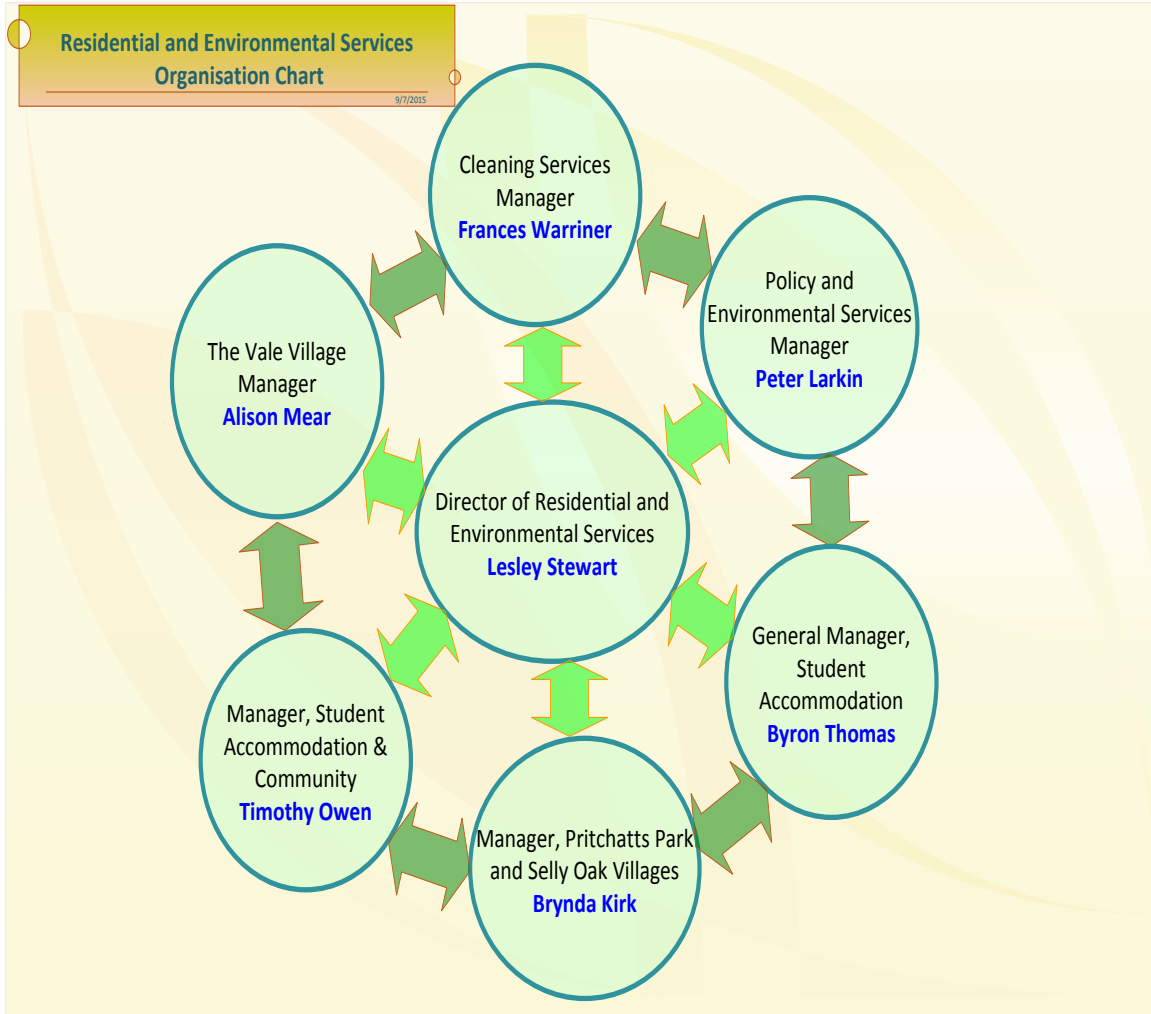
Residential and Environmental Services Organisation Chart

9/7/2015

Cleaning Services Manager
Frances Warriner

Policy and Environmental Services Manager
Peter Larkin

The Vale Village Manager
Alison Mear

Director of Residential and Environmental Services
Lesley Stewart

General Manager, Student Accommodation
Byron Thomas

Manager, Student Accommodation & Community
Timothy Owen

Manager, Pritchatts Park and Selly Oak Villages
Brynda Kirk